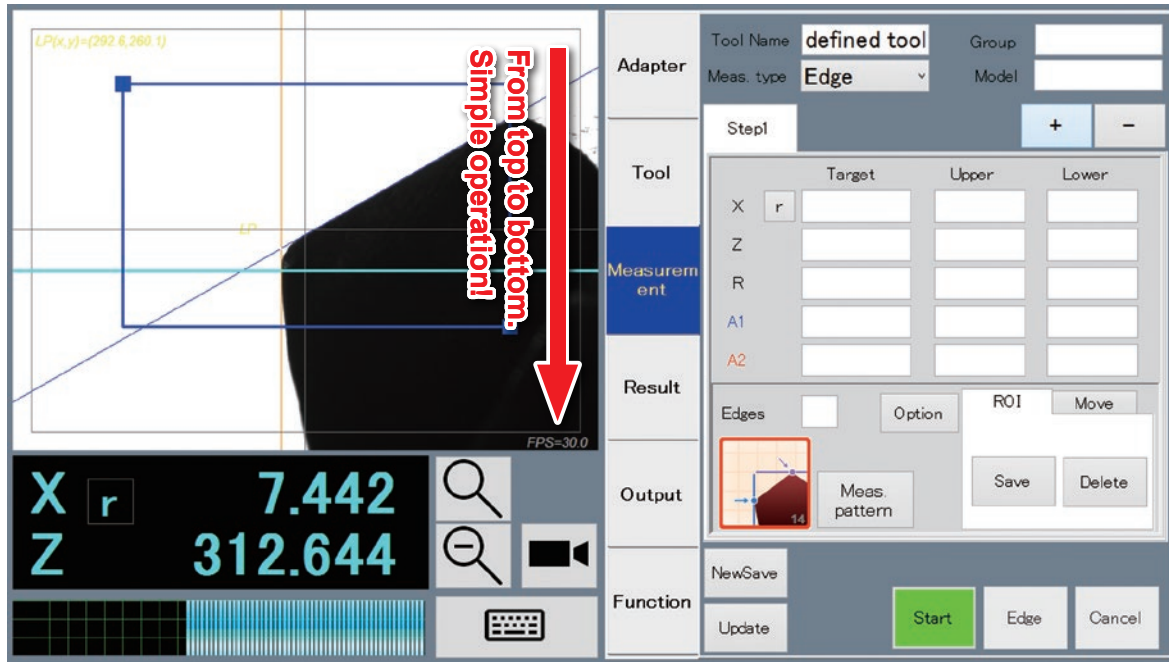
LP(x,y)=(292.6,260.1)

From top to bottom.
Simple operation!

LP

FPS=30.0

X r 7.442
Z 312.644

Adapter
Tool
Measurement
Result
Output
Function

Tool Name defined tool
Meas. type Edge
Group
Model

Step1
+
−

| | | Target | Upper | Lower |
|---|---|---|---|---|
| X | r | | | |
| Z | | | | |
| R | | | | |
| A1 | | | | |
| A2 | | | | |

Edges
Option
ROI
Move
14
Meas. pattern
Save
Delete

NewSave
Update
Start
Edge
Cancel